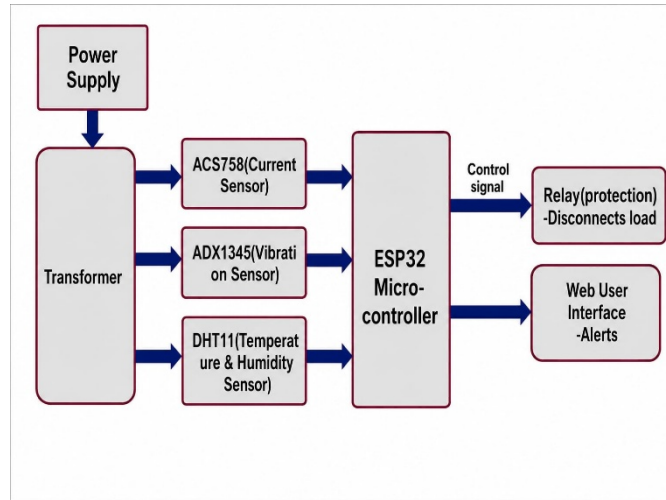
Power Supply

Transformer

ACS758(Current Sensor)

ADX1345(Vibrati on Sensor)

DHT11(Temperat ure & Humidity Sensor)

ESP32 Micro-controller

Control signal

Relay(protection) -Disconnects load

Web User Interface -Alerts